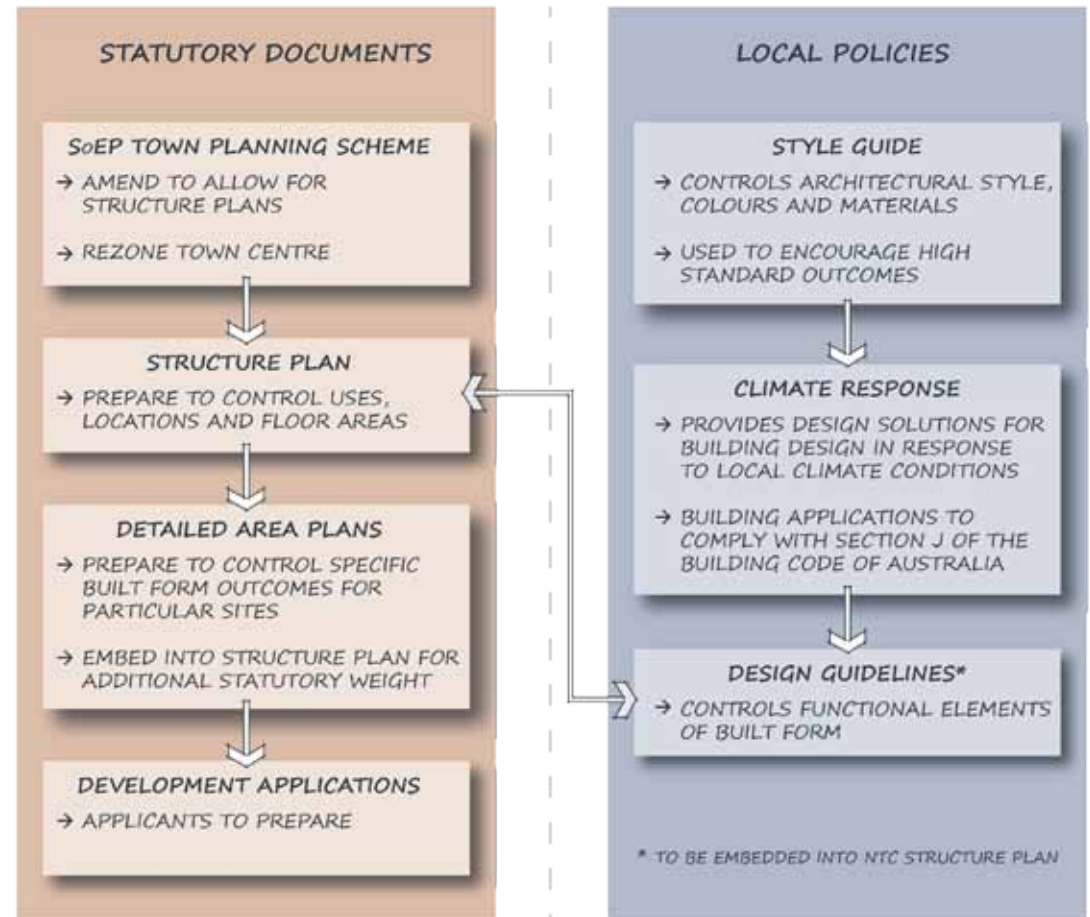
STATUTORY DOCUMENTS

SoEP TOWN PLANNING SCHEME

→ AMEND TO ALLOW FOR STRUCTURE PLANS

→ REZONE TOWN CENTRE

STRUCTURE PLAN

→ PREPARE TO CONTROL USES, LOCATIONS AND FLOOR AREAS

DETAILED AREA PLANS

→ PREPARE TO CONTROL SPECIFIC BUILT FORM OUTCOMES FOR PARTICULAR SITES

→ EMBED INTO STRUCTURE PLAN FOR ADDITIONAL STATUTORY WEIGHT

DEVELOPMENT APPLICATIONS

→ APPLICANTS TO PREPARE

LOCAL POLICIES

STYLE GUIDE

→ CONTROLS ARCHITECTURAL STYLE, COLOURS AND MATERIALS

→ USED TO ENCOURAGE HIGH STANDARD OUTCOMES

CLIMATE RESPONSE

→ PROVIDES DESIGN SOLUTIONS FOR BUILDING DESIGN IN RESPONSE TO LOCAL CLIMATE CONDITIONS

→ BUILDING APPLICATIONS TO COMPLY WITH SECTION J OF THE BUILDING CODE OF AUSTRALIA

DESIGN GUIDELINES*

→ CONTROLS FUNCTIONAL ELEMENTS OF BUILT FORM

* TO BE EMBEDDED INTO NTC STRUCTURE PLAN